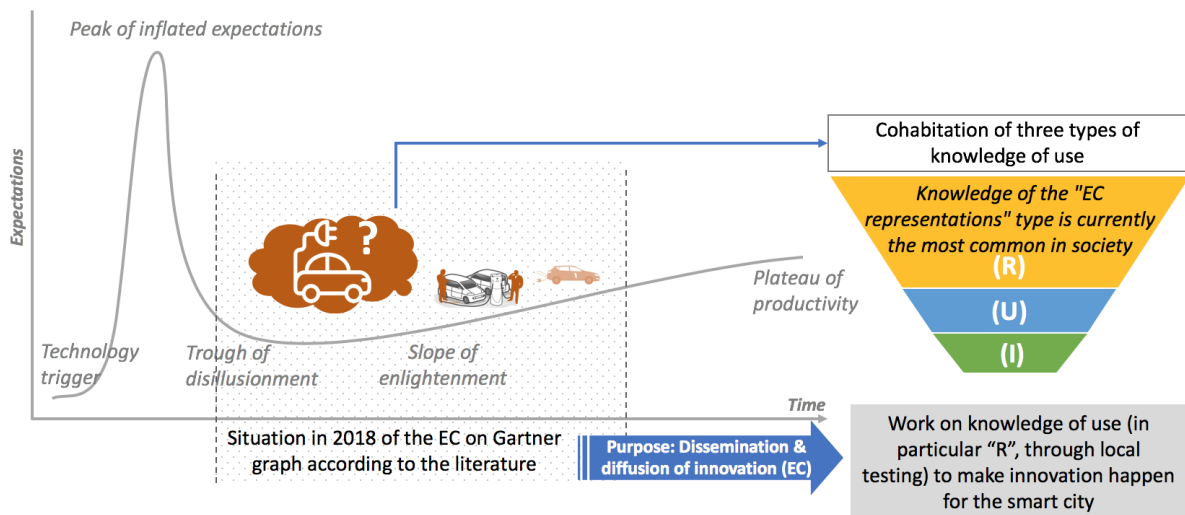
Peak of inflated expectations

Expectations

Cohabitation of three types of knowledge of use

Knowledge of the "EC representations" type is currently the most common in society

(R)

(U)

(I)

Plateau of productivity

Technology trigger

Trough of disillusionment

Slope of enlightenment

Time

Situation in 2018 of the EC on Gartner graph according to the literature

Purpose: Dissemination & diffusion of innovation (EC)

Work on knowledge of use (in particular "R", through local testing) to make innovation happen for the smart city